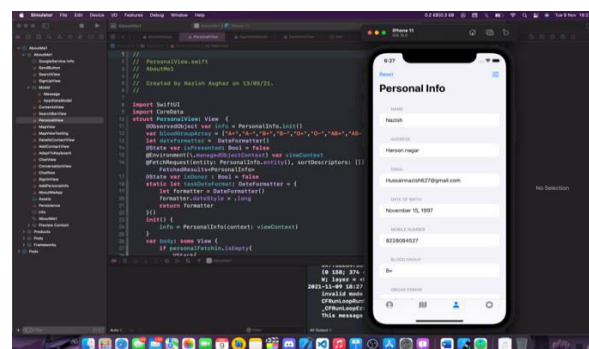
Simulator File Edit Device I/O Features Debug Window Help

0.2 KB/0.3 KB Tue 9 Nov 18:2

iPhone 11
iOS 15.0

//
// PersonalView.swift
// AboutMe1
//
// Created by Nazish Asghar on 13/09/21.
//

import SwiftUI
import CoreData
struct PersonalView: View {
@ObservedObject var info = PersonalInfo.init()
var bloodGroupArray = ["A+","A-","B+","B-","O+","O-","AB+","AB-
let dateFormatter = DateFormatter()
@State var isPresented: Bool = false
@Environment(\.managedObjectContext) var viewContext
@FetchRequest(entity: Personal.entity(), sortDescriptors: [])
FetchedResults<Personal>
@State var isDonor : Bool = false
static let testDateFormat: DateFormatter = {
let formatter = DateFormatter()
formatter.dateStyle = .long
return formatter
}()
init() {
info = PersonalInfo(context: viewContext)
}
var body: some View {
if personalFetch.isEmpty{
VStack{

(0 158; 374 (
W; layer = <
2021-11-09 18:27
invalid mode
CFRunLoopRun
_CFRunLoopEx
This message

6:27

Reset

Personal Info

NAME
Nazish

ADDRESS
Haroon nagar

EMAIL
Hussainnazish627@gmail.com

DATE OF BIRTH
November 15, 1997

MOBILE NUMBER
8229084527

BLOOD GROUP
B+

No Selection

All Output